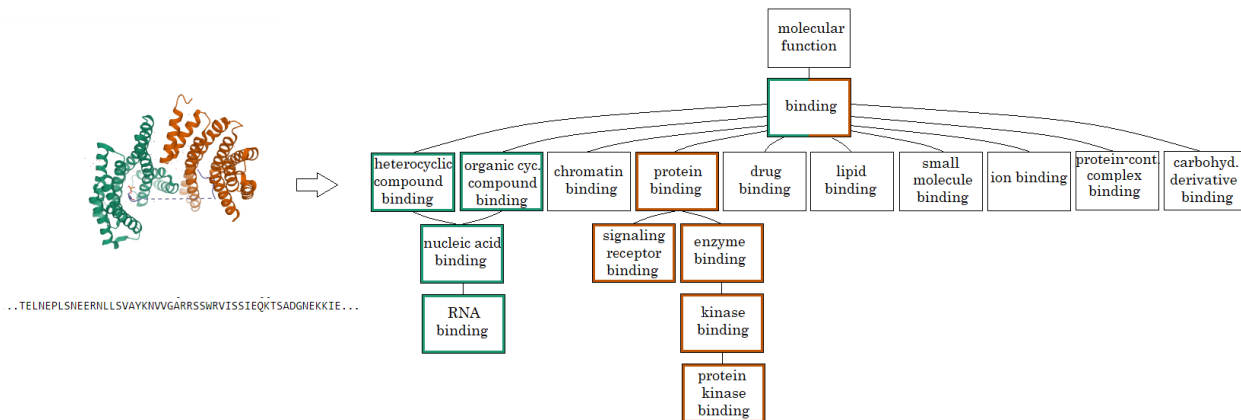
..TELNEPLSNEERNLLSVAYKNVVGARRSSWRVISSIEQKTSADGNEKKIE...

molecular function

binding

heterocyclic compound binding

organic cyc. compound binding

chromatin binding

protein binding

drug binding

lipid binding

small molecule binding

ion binding

protein-cont. complex binding

carbohyd. derivative binding

nucleic acid binding

signaling receptor binding

enzyme binding

RNA binding

kinase binding

protein kinase binding